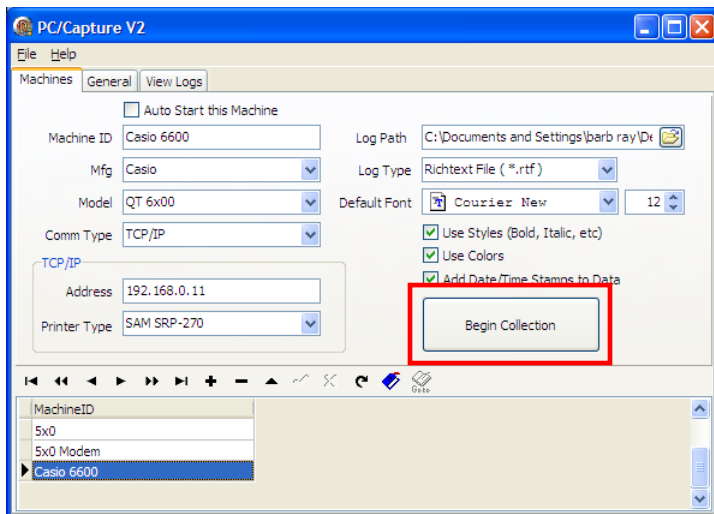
PC/Capture V2

File Help

Machines General View Logs

Auto Start this Machine

Machine ID Casio 6600

Mfg Casio

Model QT 6x00

Comm Type TCP/IP

TCP/IP

Address 192.168.0.11

Printer Type SAM SRP-270

Log Path C:\Documents and Settings\barb ray\De

Log Type Richtext File ( *.rtf )

Default Font Courier New 12

Use Styles (Bold, Italic, etc)

Use Colors

Add Date/Time Stamps to Data

Begin Collection

Goto

| MachineID |
|---|
| 5x0 |
| 5x0 Modem |
| Casio 6600 |